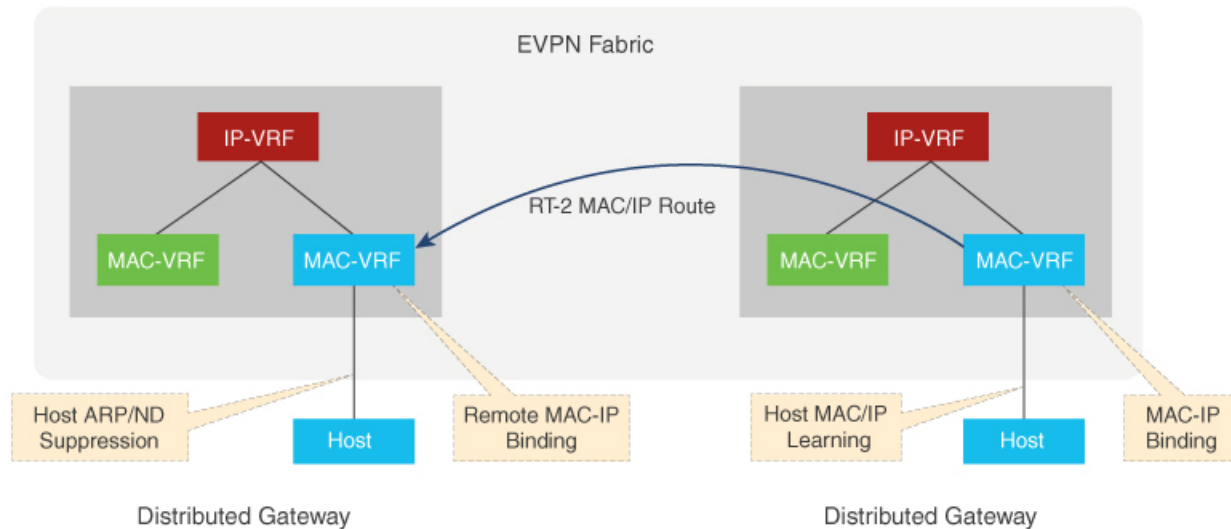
EVPN Fabric

IP-VRF

MAC-VRF

MAC-VRF

RT-2 MAC/IP Route

IP-VRF

MAC-VRF

MAC-VRF

Host ARP/ND Suppression

Host

Remote MAC-IP Binding

Host MAC/IP Learning

Host

MAC-IP Binding

Distributed Gateway

Distributed Gateway